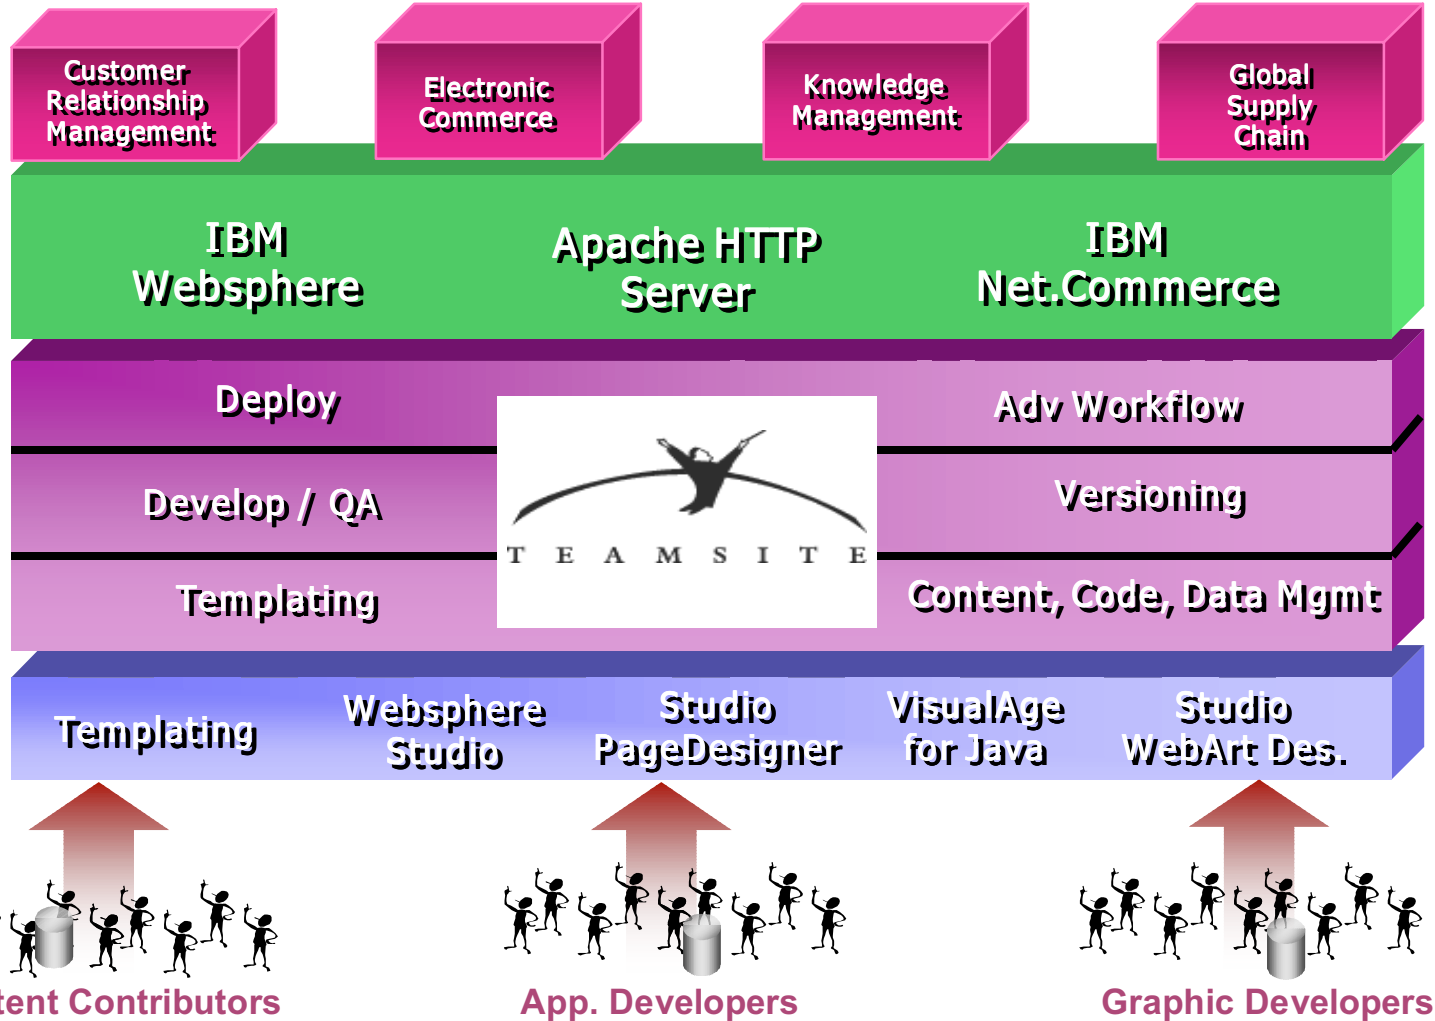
Customer Relationship Management

Electronic Commerce

Knowledge Management

Global Supply Chain

IBM Websphere

Apache HTTP Server

IBM Net.Commerce

Deploy

Adv Workflow

Develop / QA

Versioning

Templating

Content, Code, Data Mgmt

TEAMSITE

Templating

Websphere Studio

Studio PageDesigner

VisualAge for Java

Studio WebArt Des.

tent Contributors

App. Developers

Graphic Developers